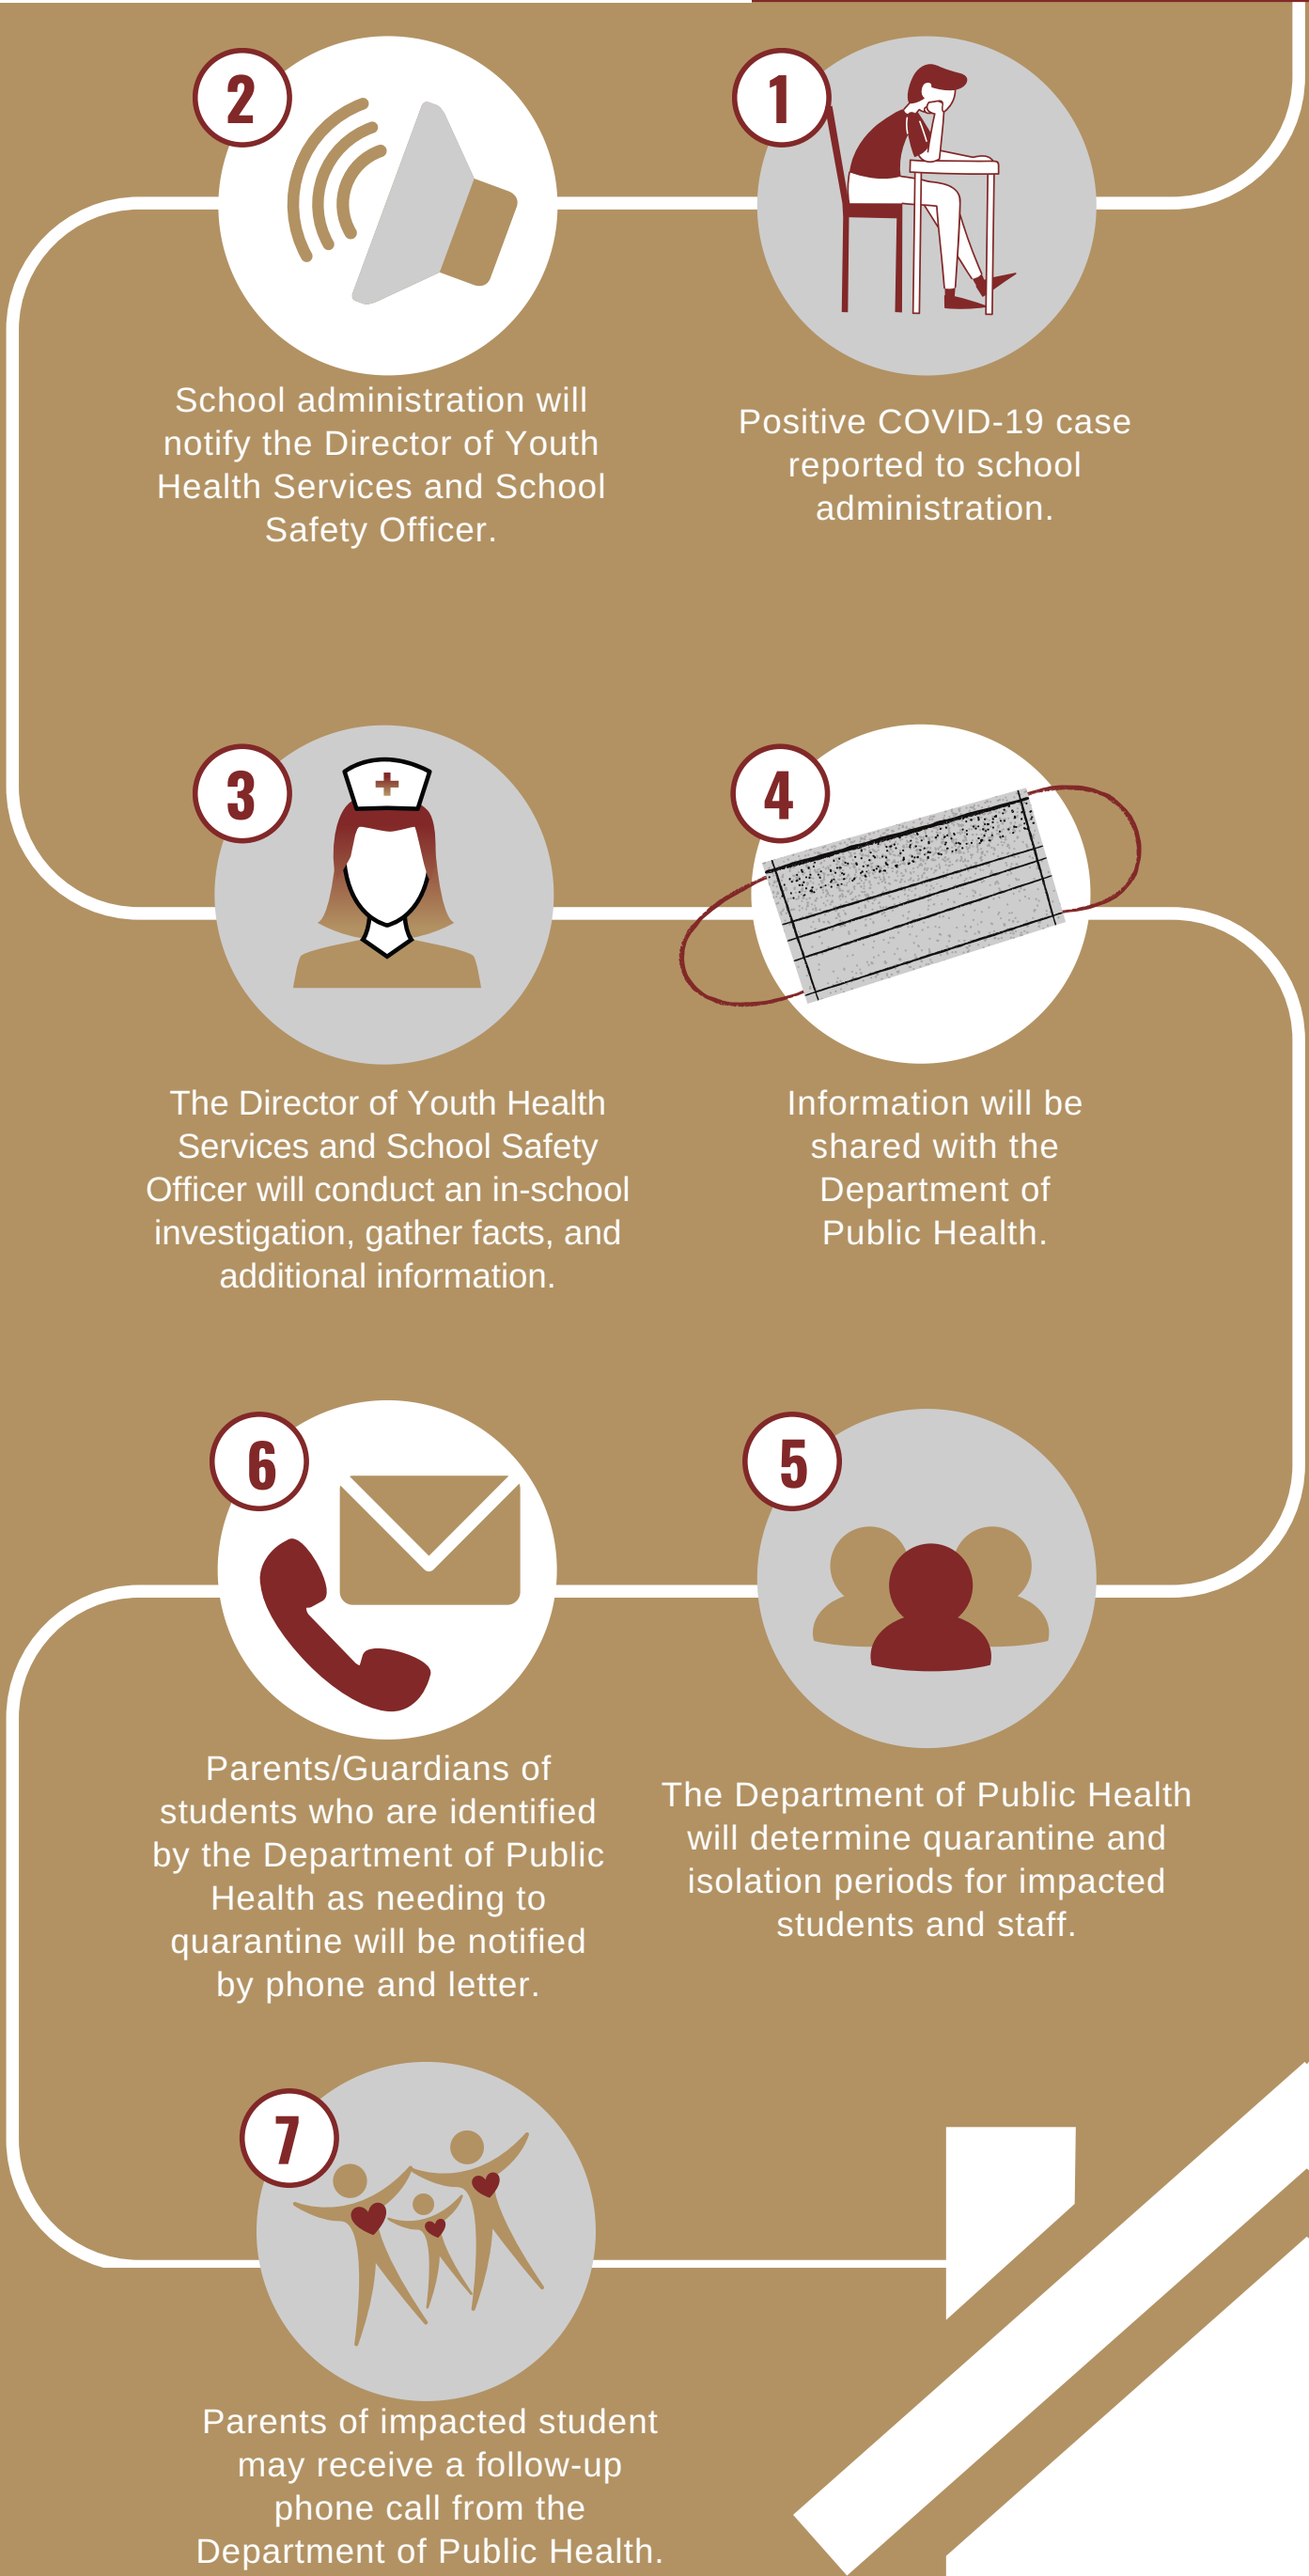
1

Positive COVID-19 case reported to school administration.

2

School administration will notify the Director of Youth Health Services and School Safety Officer.

3

The Director of Youth Health Services and School Safety Officer will conduct an in-school investigation, gather facts, and additional information.

4

Information will be shared with the Department of Public Health.

5

The Department of Public Health will determine quarantine and isolation periods for impacted students and staff.

6

Parents/Guardians of students who are identified by the Department of Public Health as needing to quarantine will be notified by phone and letter.

7

Parents of impacted student may receive a follow-up phone call from the Department of Public Health.